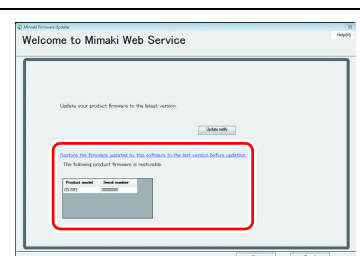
Mimaki Firmware Update

Welcome to Mimaki Web Service

Help(H)

Update your product firmware to the latest version.

Update notify

Restore the firmware updated by this software to the last version before updating.

The following product firmware is restorable.

| Product model | Serial number |
|---|---|
| CG-SR3 | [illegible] |